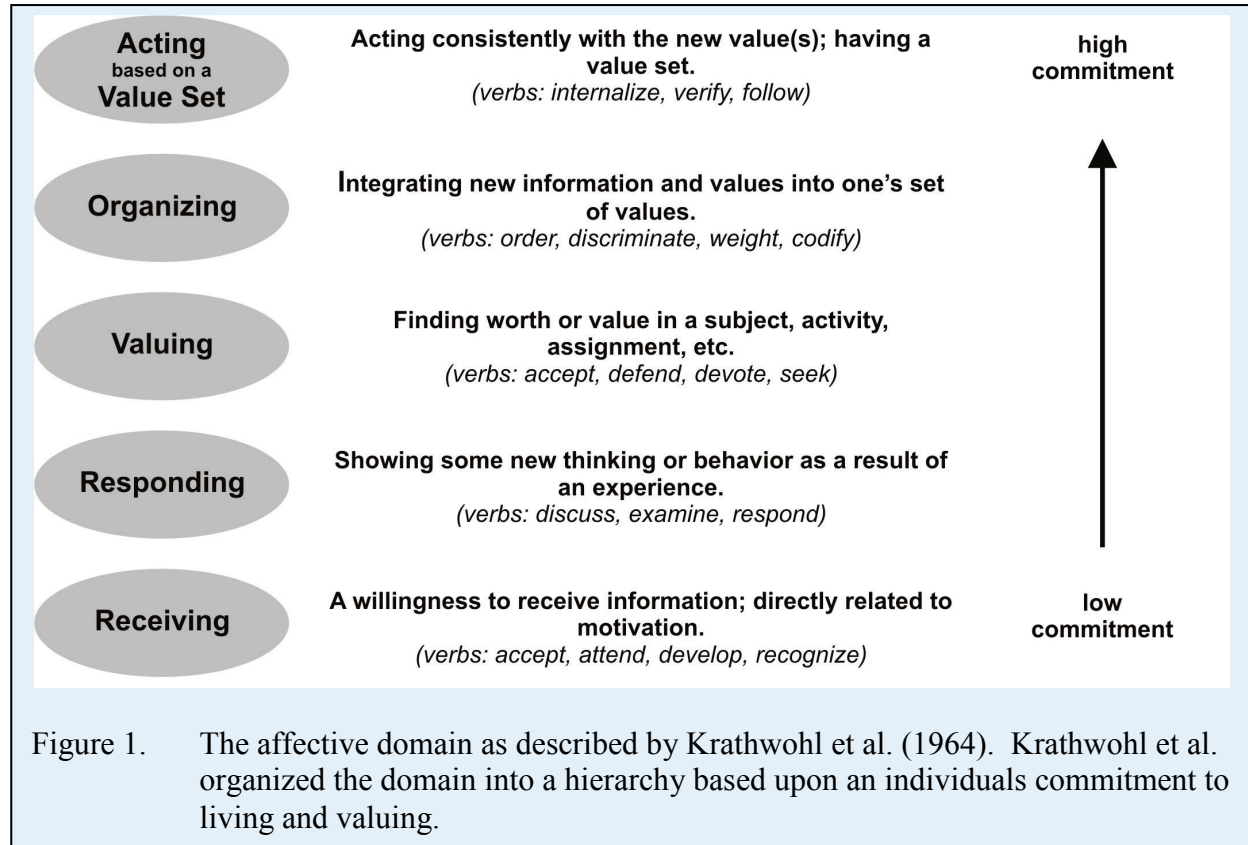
Acting based on a Value Set

Acting consistently with the new value(s); having a value set.
(verbs: internalize, verify, follow)

high commitment

Organizing

Integrating new information and values into one's set of values.
(verbs: order, discriminate, weight, codify)

Valuing

Finding worth or value in a subject, activity, assignment, etc.
(verbs: accept, defend, devote, seek)

Responding

Showing some new thinking or behavior as a result of an experience.
(verbs: discuss, examine, respond)

Receiving

A willingness to receive information; directly related to motivation.
(verbs: accept, attend, develop, recognize)

low commitment

Figure 1. The affective domain as described by Krathwohl et al. (1964). Krathwohl et al. organized the domain into a hierarchy based upon an individuals commitment to living and valuing.